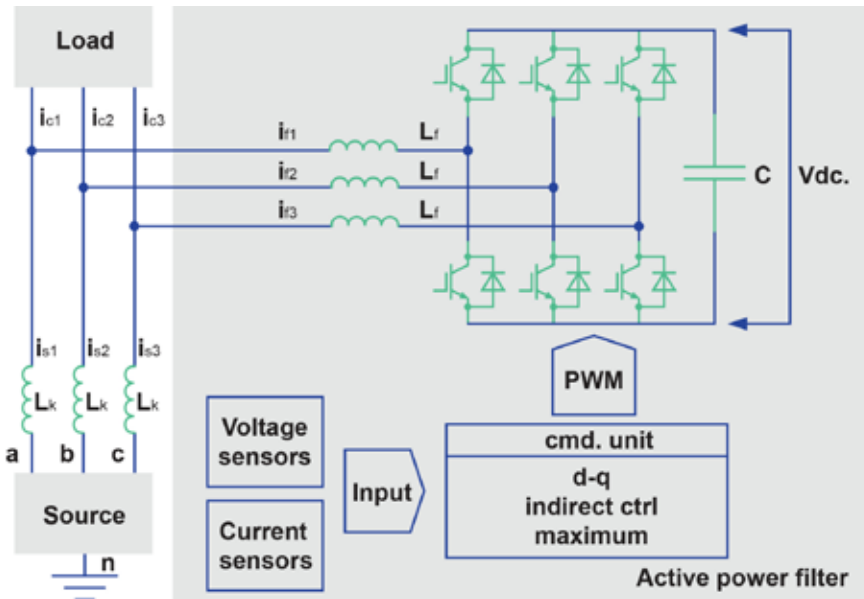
Load

$i_{c1}$ $i_{c2}$ $i_{c3}$

$i_{f1}$ $L_f$

$i_{f2}$ $L_f$

$i_{f3}$ $L_f$

C

Vdc.

$i_{s1}$ $i_{s2}$ $i_{s3}$

$L_k$ $L_k$ $L_k$

a b c

Source

n

PWM

Voltage sensors

Current sensors

Input

cmd. unit

d-q
indirect ctrl
maximum

Active power filter